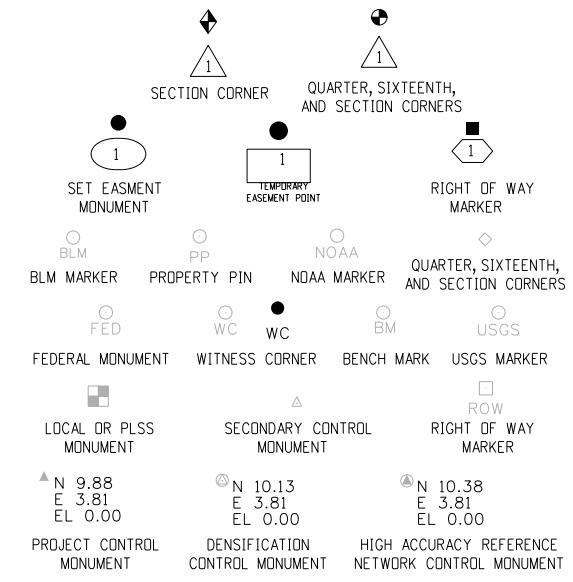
1

SECTION CORNER

1

QUARTER, SIXTEENTH, AND SECTION CORNERS

1

SET EASMENT MONUMENT

1

TEMPORARY EASEMENT POINT

1

RIGHT OF WAY MARKER

BLM

BLM MARKER

PP

PROPERTY PIN

NOAA

NOAA MARKER

QUARTER, SIXTEENTH, AND SECTION CORNERS

FED

FEDERAL MONUMENT

WC

WC

WITNESS CORNER

BM

BENCH MARK

USGS

USGS MARKER

LOCAL OR PLSS MONUMENT

SECONDARY CONTROL MONUMENT

ROW

RIGHT OF WAY MARKER

N 9.88
E 3.81
EL 0.00

PROJECT CONTROL MONUMENT

N 10.13
E 3.81
EL 0.00

DENSIFICATION CONTROL MONUMENT

N 10.38
E 3.81
EL 0.00

HIGH ACCURACY REFERENCE NETWORK CONTROL MONUMENT